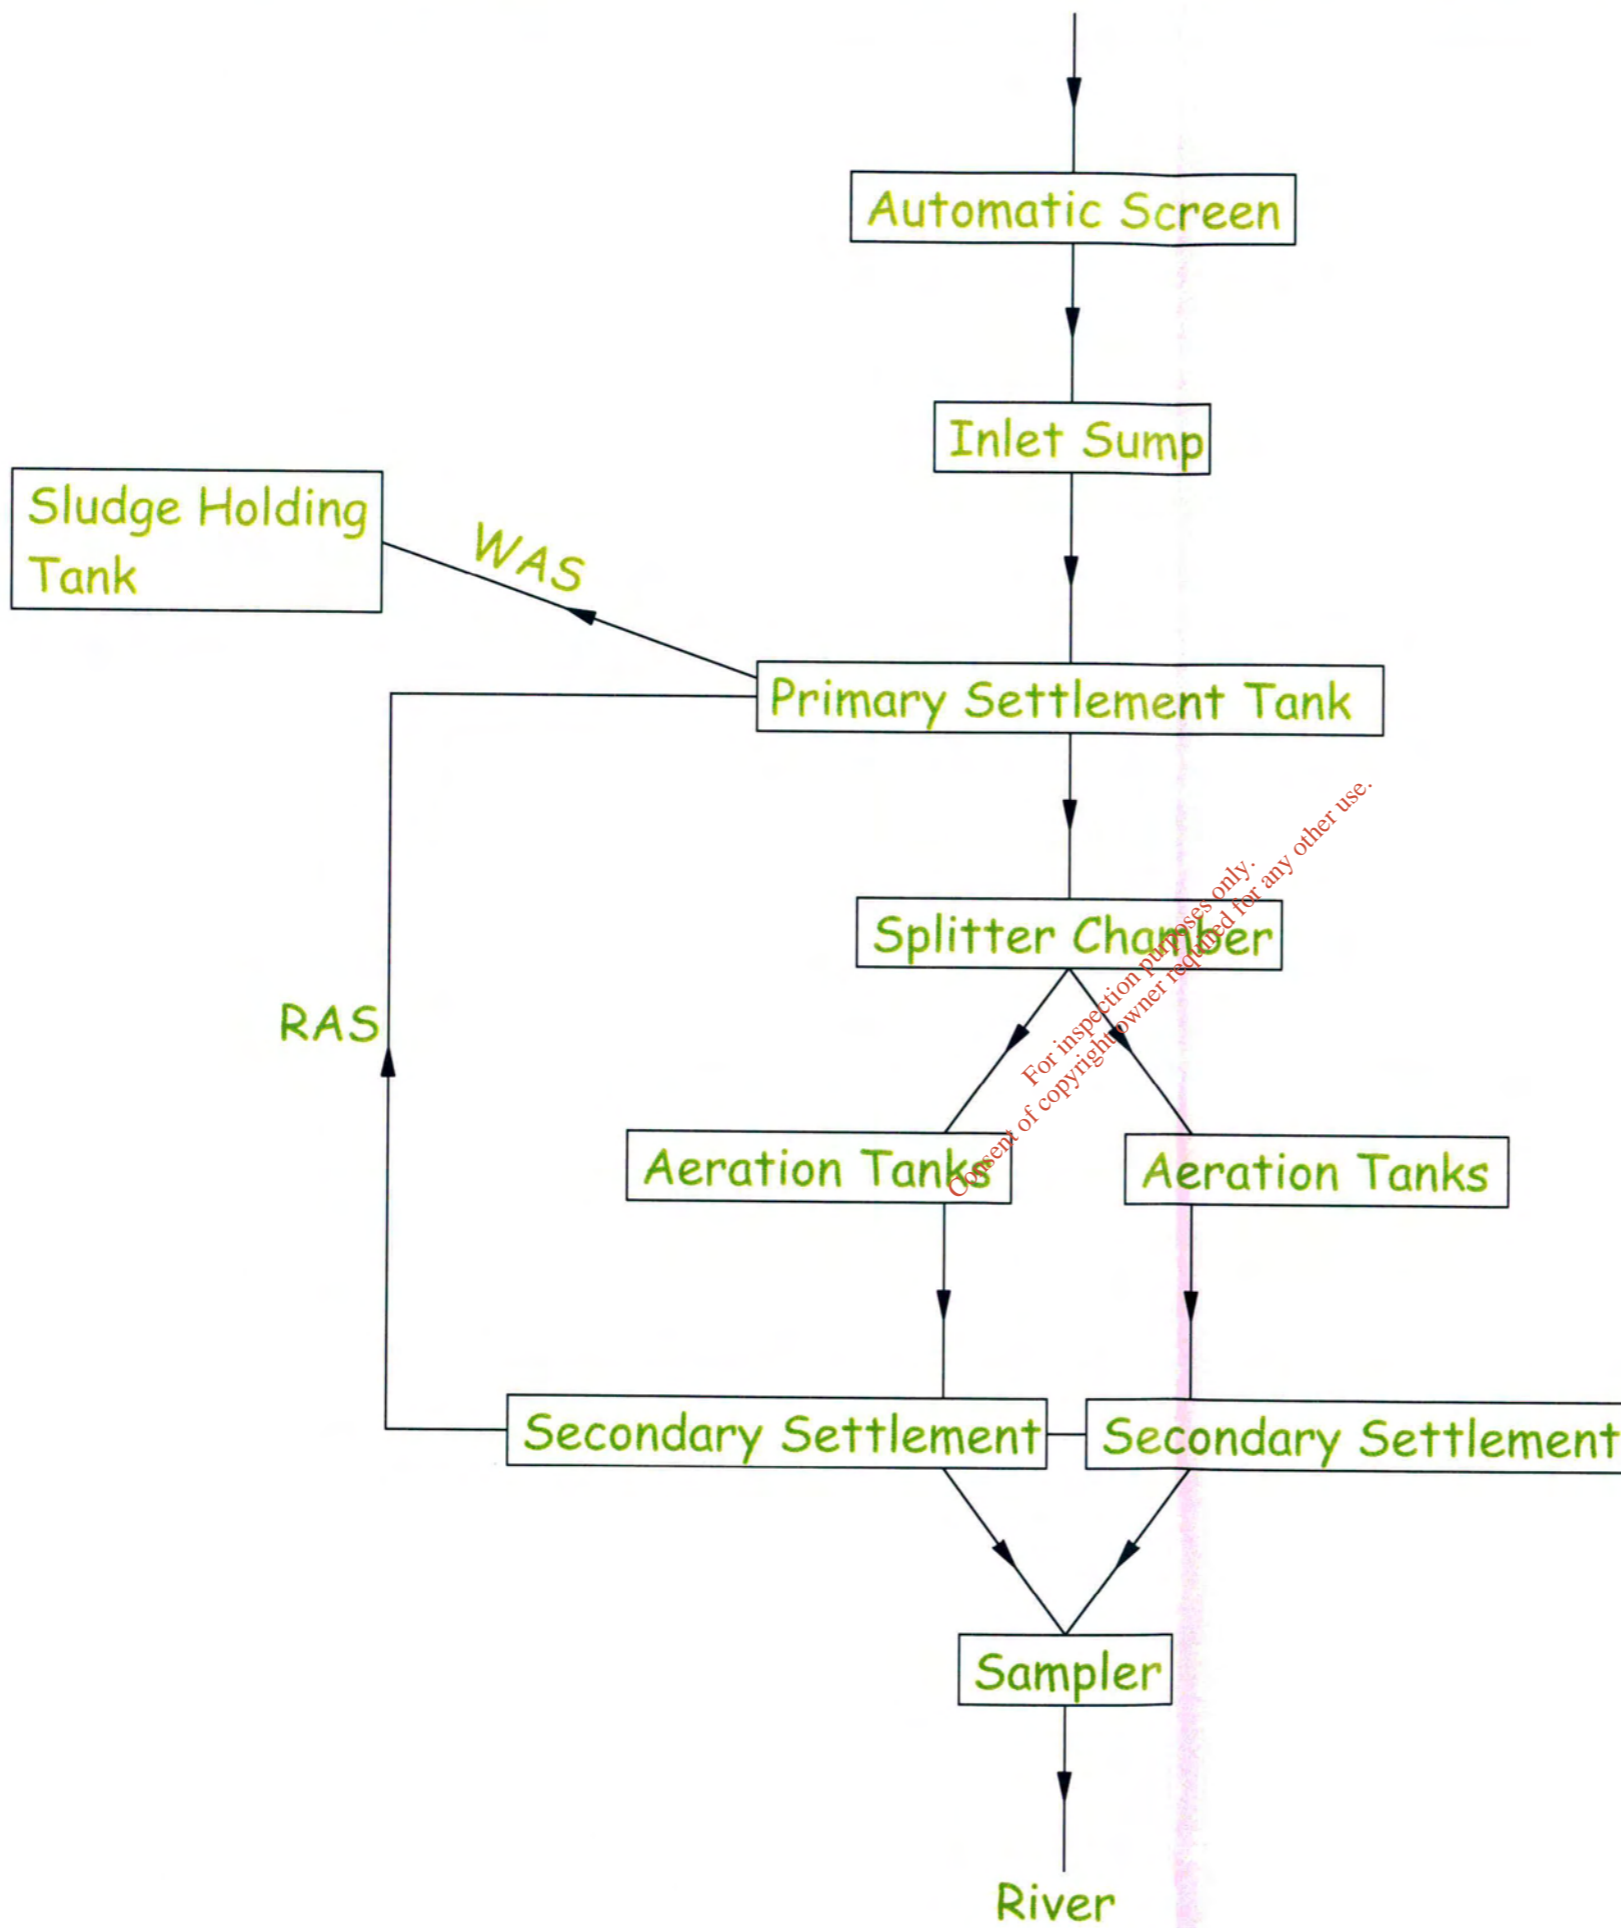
Automatic Screen

Inlet Sump

Sludge Holding Tank

WAS

Primary Settlement Tank

Splitter Chamber

For inspection purposes only.
Consent of copyright owner required for any other use.

RAS

Aeration Tanks

Aeration Tanks

Secondary Settlement

Secondary Settlement

Sampler

River